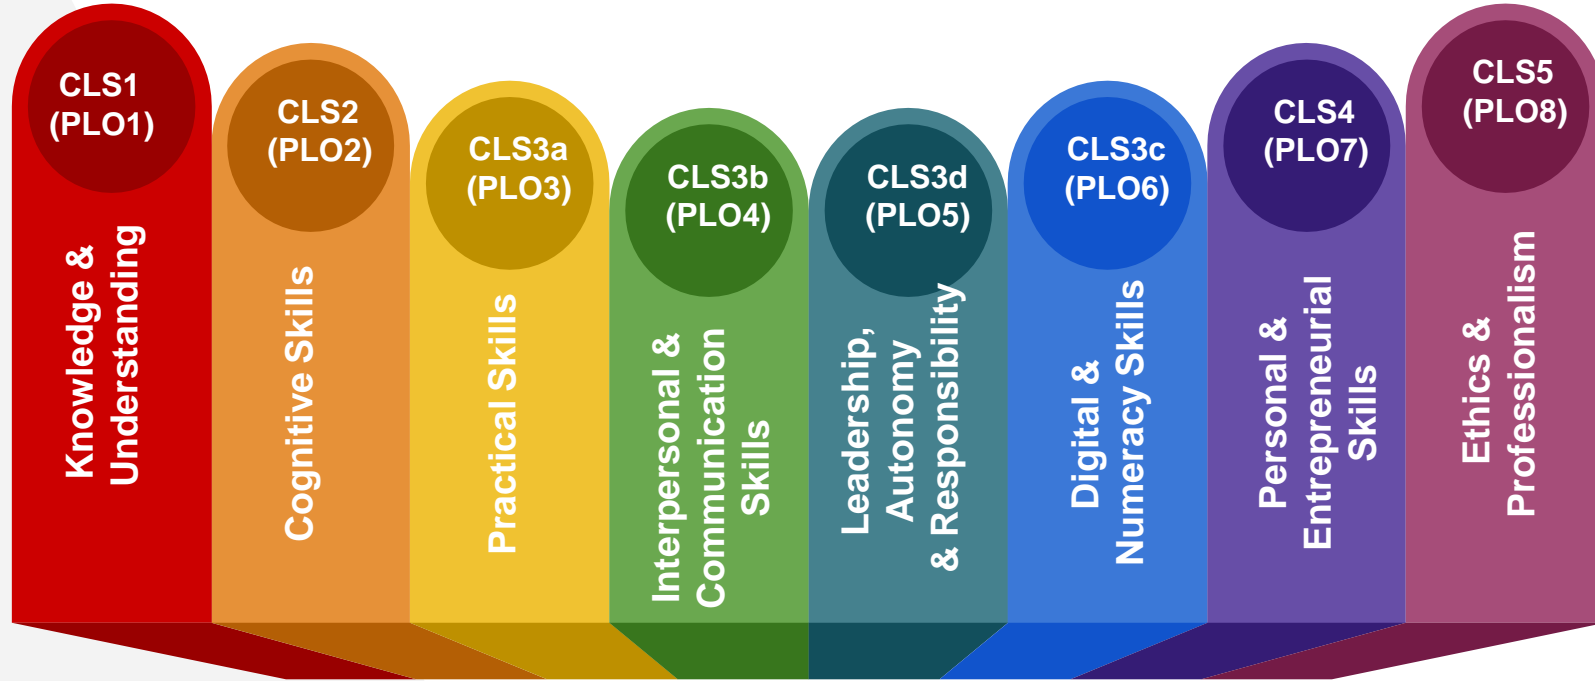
CLS1 (PLO1)

Knowledge & Understanding

CLS2 (PLO2)

Cognitive Skills

CLS3a (PLO3)

Practical Skills

CLS3b (PLO4)

Interpersonal & Communication Skills

CLS3d (PLO5)

Leadership, Autonomy & Responsibility

CLS3c (PLO6)

Digital & Numeracy Skills

CLS4 (PLO7)

Personal & Entrepreneurial Skills

CLS5 (PLO8)

Ethics & Professionalism